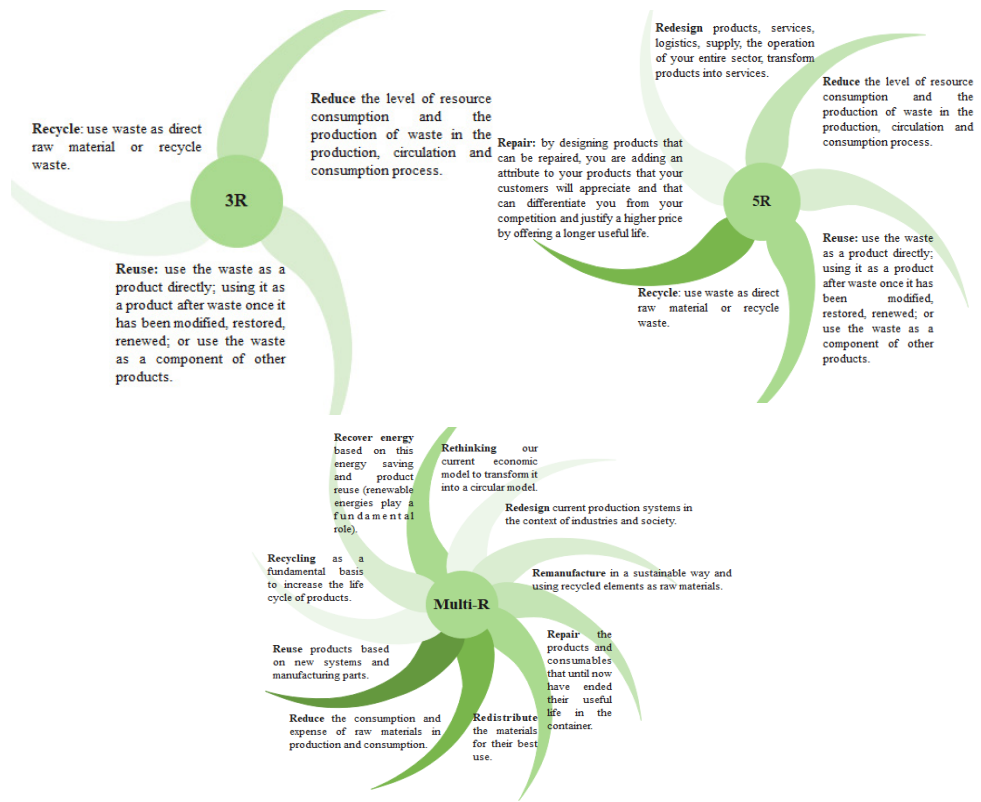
**Recycle**: use waste as direct raw material or recycle waste.

**Reduce** the level of resource consumption and the production of waste in the production, circulation and consumption process.

3R

**Reuse:** use the waste as a product directly; using it as a product after waste once it has been modified, restored, renewed; or use the waste as a component of other products.

**Redesign** products, services, logistics, supply, the operation of your entire sector, transform products into services.

**Reduce** the level of resource consumption and the production of waste in the production, circulation and consumption process.

**Repair:** by designing products that can be repaired, you are adding an attribute to your products that your customers will appreciate and that can differentiate you from your competition and justify a higher price by offering a longer useful life.

5R

**Reuse:** use the waste as a product directly; using it as a product after waste once it has been modified, restored, renewed; or use the waste as a component of other products.

**Recycle**: use waste as direct raw material or recycle waste.

**Recover energy** based on this energy saving and product reuse (renewable energies play a fundamental role).

**Rethinking** our current economic model to transform it into a circular model.

**Redesign** current production systems in the context of industries and society.

**Recycling** as a fundamental basis to increase the life cycle of products.

**Remanufacture** in a sustainable way and using recycled elements as raw materials.

Multi-R

**Repair** the products and consumables that until now have ended their useful life in the container.

**Reuse** products based on new systems and manufacturing parts.

**Reduce** the consumption and expense of raw materials in production and consumption.

**Redistribute** the materials for their best use.